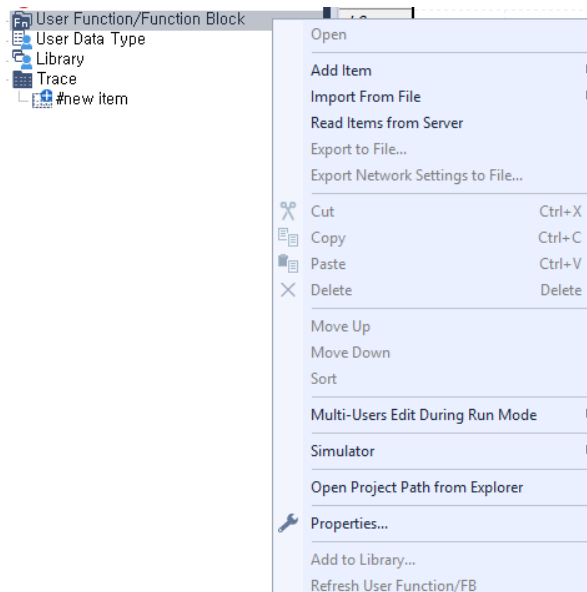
User Function/Function Block
User Data Type
Library
Trace
#new item

Open
Add Item
Import From File
Read Items from Server
Export to File...
Export Network Settings to File...
Cut Ctrl+X
Copy Ctrl+C
Paste Ctrl+V
Delete Delete
Move Up
Move Down
Sort
Multi-Users Edit During Run Mode
Simulator
Open Project Path from Explorer
Properties...
Add to Library...
Refresh User Function/FB